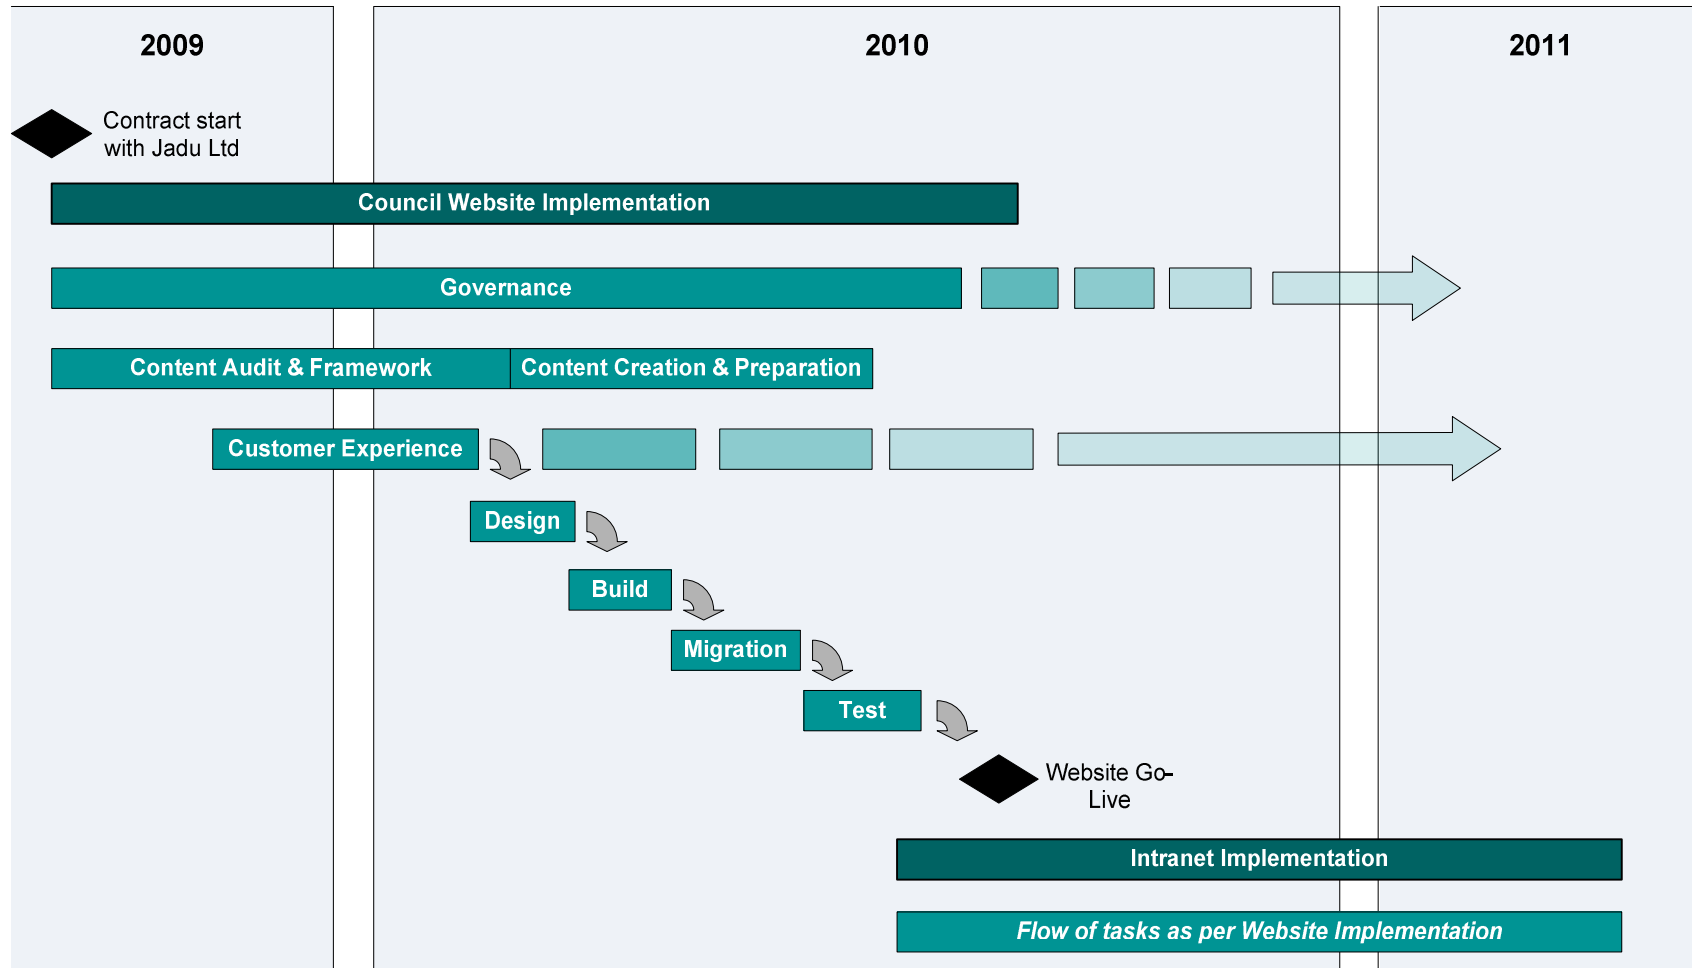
2009

2010

2011

Contract start with Jadu Ltd

Council Website Implementation

Governance

Content Audit & Framework

Content Creation & Preparation

Customer Experience

Design

Build

Migration

Test

Website Go-Live

Intranet Implementation

Flow of tasks as per Website Implementation